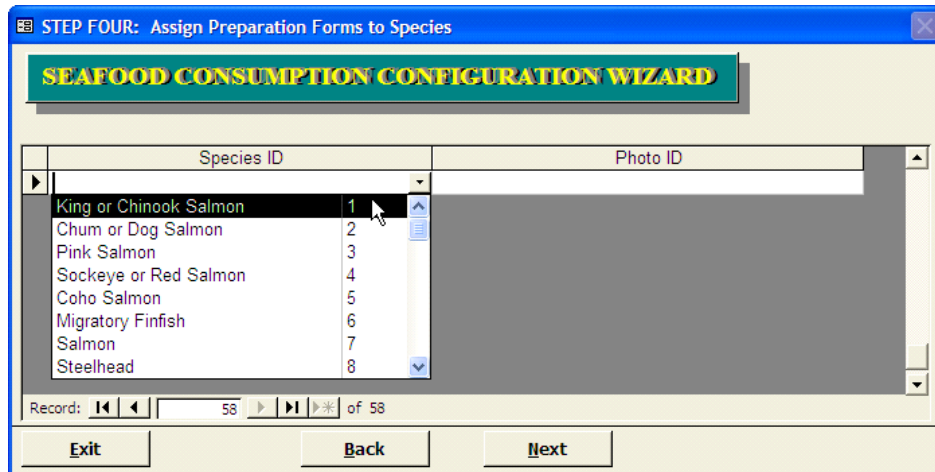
STEP FOUR: Assign Preparation Forms to Species

SEAFOOD CONSUMPTION CONFIGURATION WIZARD

| Species ID | Photo ID |
|---|---|
| | |

| | |
|---|---|
| King or Chinook Salmon | 1 |
| Chum or Dog Salmon | 2 |
| Pink Salmon | 3 |
| Sockeye or Red Salmon | 4 |
| Coho Salmon | 5 |
| Migratory Finfish | 6 |
| Salmon | 7 |
| Steelhead | 8 |

Record: 58 of 58

Exit

Back

Next